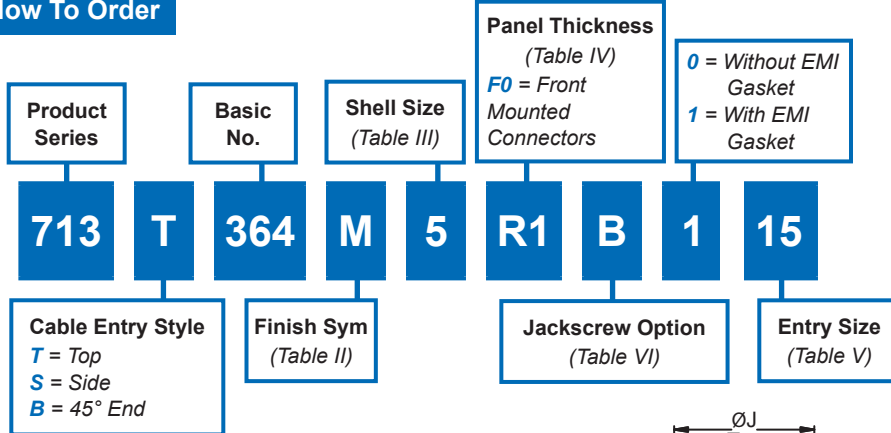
low To Order

Product Series

Basic No.

Shell Size
(Table III)

Panel Thickness
(Table IV)
F0 = Front Mounted Connectors

0 = Without EMI Gasket
1 = With EMI Gasket

713 T 364 M 5 R1 B 1 15

Cable Entry Style
T = Top
S = Side
B = 45° End

Finish Sym
(Table II)

Jackscrew Option
(Table VI)

Entry Size
(Table V)

ØJ